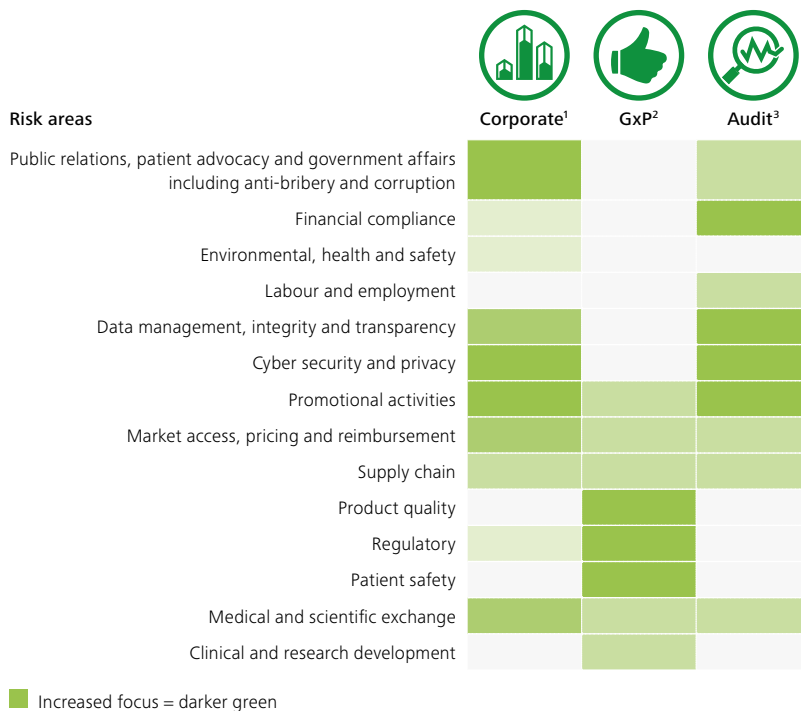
| Risk areas | Corporate$^1$ | GxP$^2$ | Audit$^3$ |
|---|---|---|---|
| Public relations, patient advocacy and government affairs including anti-bribery and corruption | | | |
| Financial compliance | | | |
| Environmental, health and safety | | | |
| Labour and employment | | | |
| Data management, integrity and transparency | | | |
| Cyber security and privacy | | | |
| Promotional activities | | | |
| Market access, pricing and reimbursement | | | |
| Supply chain | | | |
| Product quality | | | |
| Regulatory | | | |
| Patient safety | | | |
| Medical and scientific exchange | | | |
| Clinical and research development | | | |

Increased focus = darker green